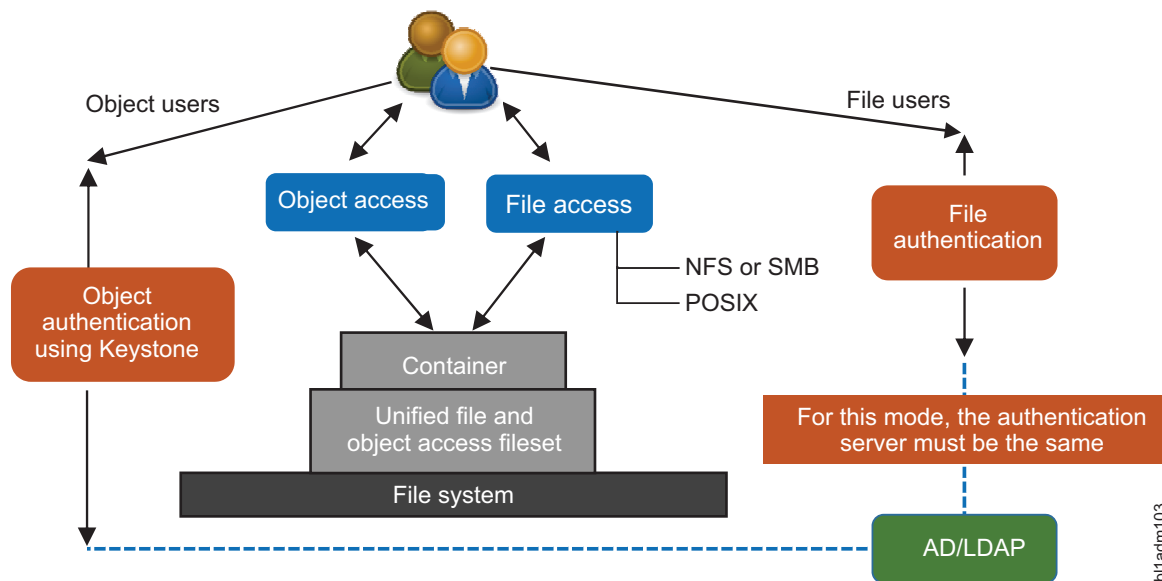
Object users

File users

Object access

File access

NFS or SMB

POSIX

File authentication

Object authentication using Keystone

Container

Unified file and object access fileset

File system

For this mode, the authentication server must be the same

AD/LDAP

bl1adm103